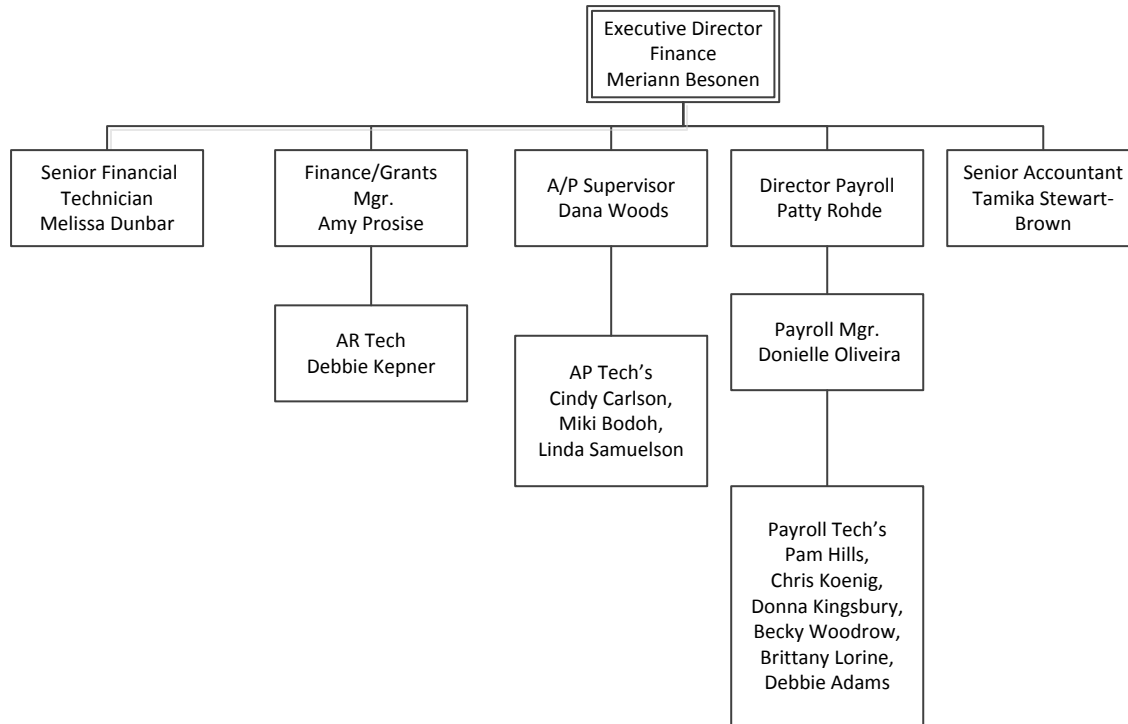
Executive Director
Finance
Meriann Besonen

Senior Financial Technician
Melissa Dunbar

Finance/Grants Mgr.
Amy Prosise

AR Tech
Debbie Kepner

A/P Supervisor
Dana Woods

AP Tech's
Cindy Carlson,
Miki Bodoh,
Linda Samuelson

Director Payroll
Patty Rohde

Payroll Mgr.
Donielle Oliveira

Payroll Tech's
Pam Hills,
Chris Koenig,
Donna Kingsbury,
Becky Woodrow,
Brittany Lorine,
Debbie Adams

Senior Accountant
Tamika Stewart-Brown